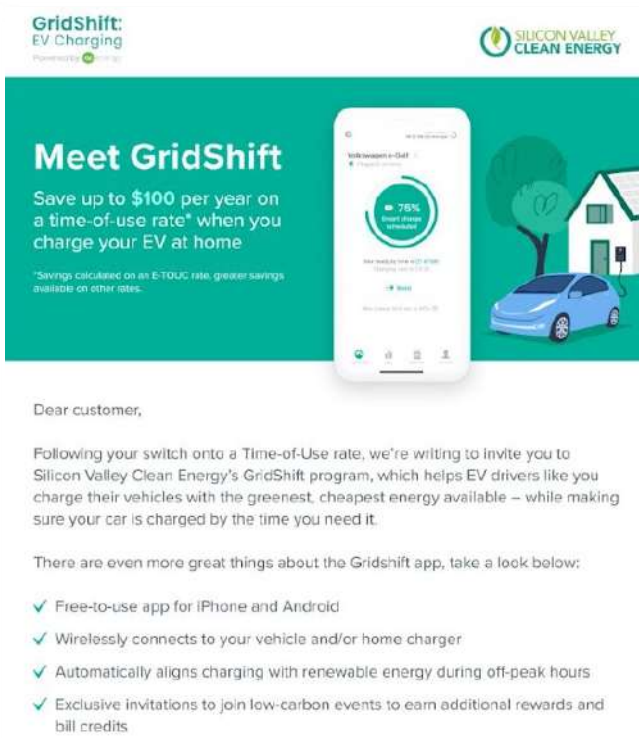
GridShift:
EV Charging
Powered by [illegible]

SILICON VALLEY
CLEAN ENERGY

Meet GridShift

Save up to $100 per year on a time-of-use rate* when you charge your EV at home

*Savings calculated on an E-TOUC rate, greater savings available on other rates.

Volkswagen e-Golf

76%
Smart charge scheduled

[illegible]

Boost

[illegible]

Dear customer,

Following your switch onto a Time-of-Use rate, we're writing to invite you to Silicon Valley Clean Energy's GridShift program, which helps EV drivers like you charge their vehicles with the greenest, cheapest energy available – while making sure your car is charged by the time you need it.

There are even more great things about the Gridshift app, take a look below:

✓ Free-to-use app for iPhone and Android
✓ Wirelessly connects to your vehicle and/or home charger
✓ Automatically aligns charging with renewable energy during off-peak hours
✓ Exclusive invitations to join low-carbon events to earn additional rewards and bill credits